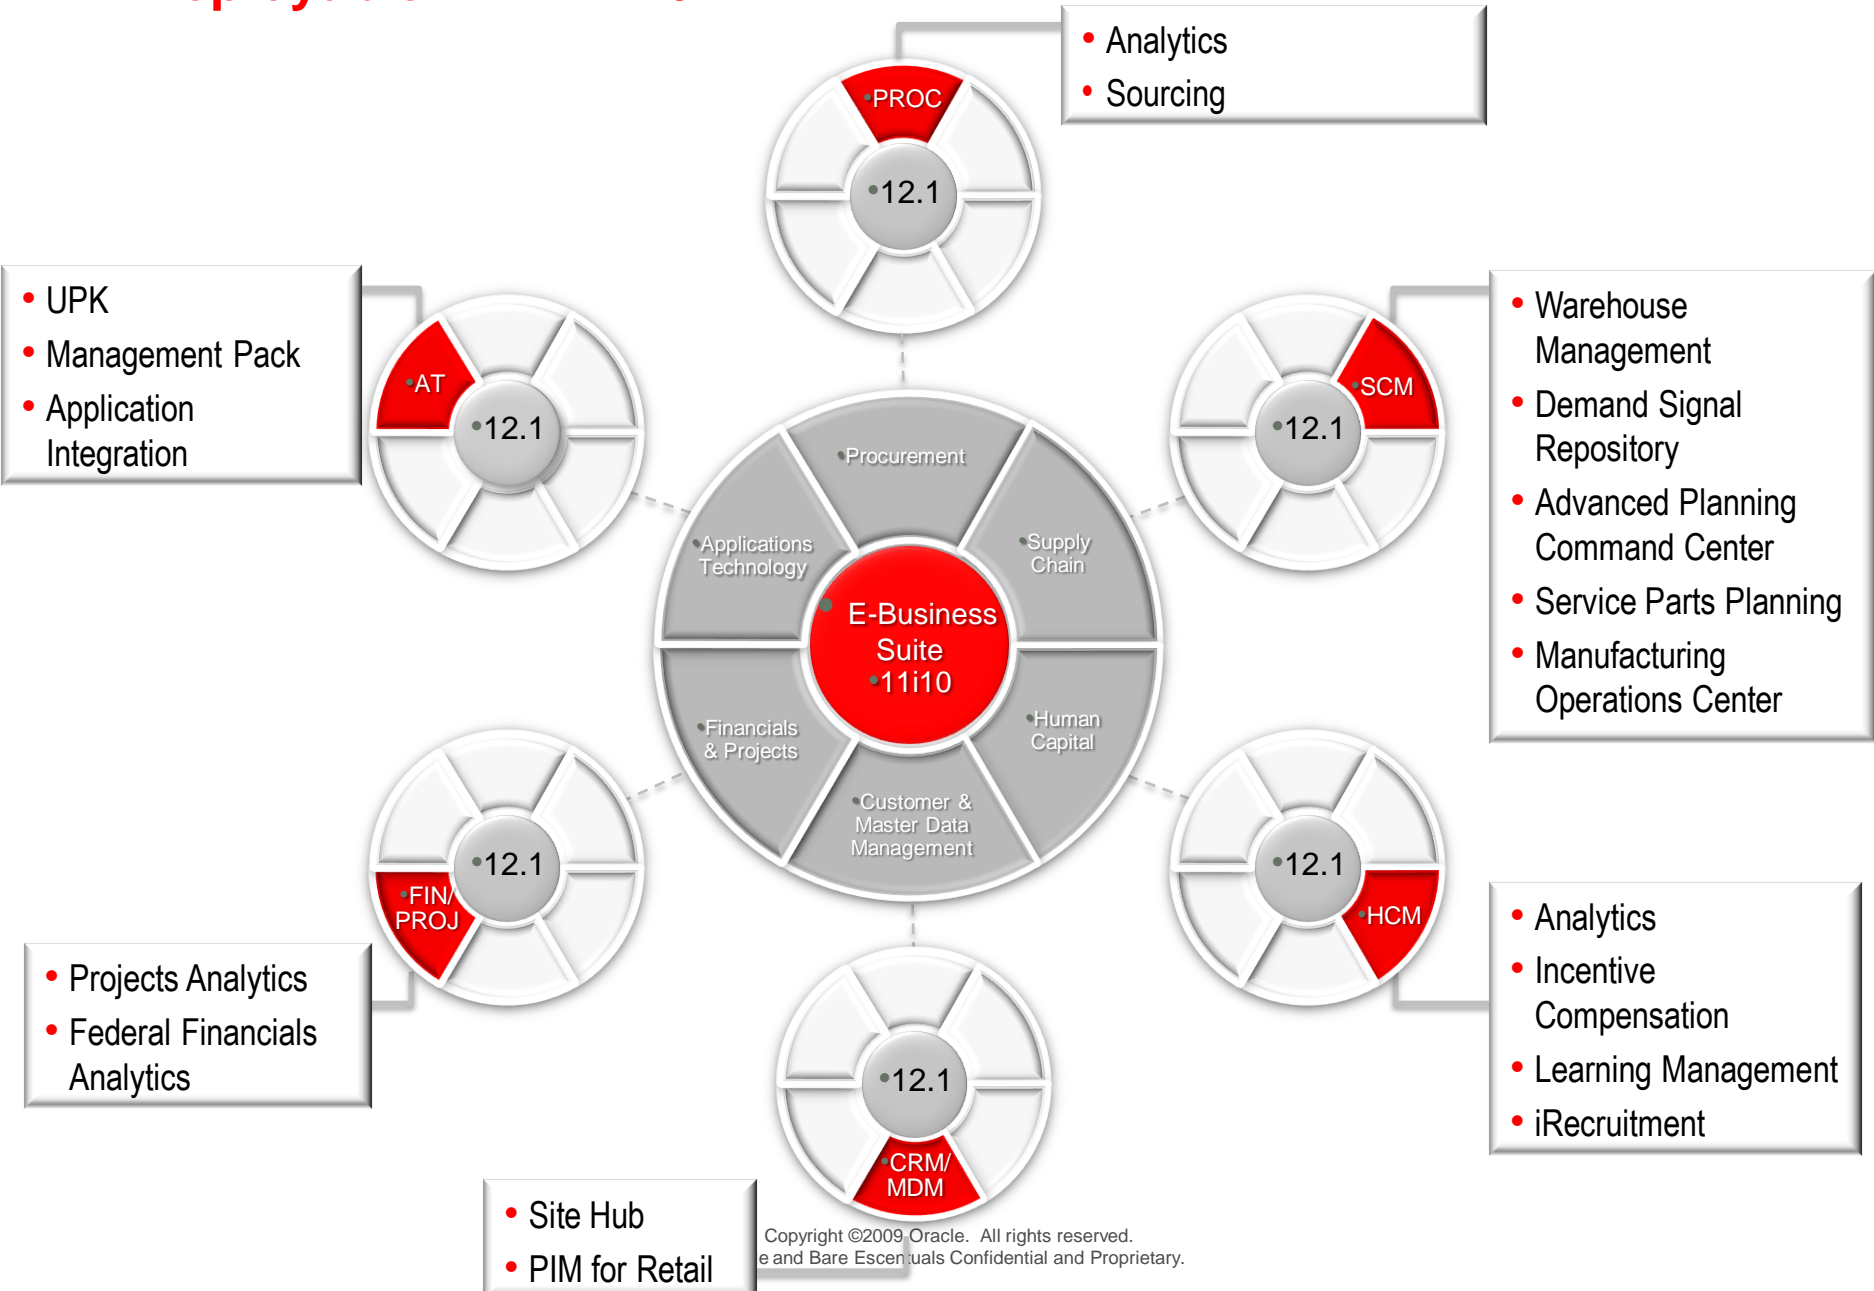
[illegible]

PROC
12.1

- Analytics
- Sourcing

- UPK
- Management Pack
- Application Integration

AT
12.1

SCM
12.1

- Warehouse Management
- Demand Signal Repository
- Advanced Planning Command Center
- Service Parts Planning
- Manufacturing Operations Center

Procurement
Applications Technology
Supply Chain
E-Business Suite 11i10
Financials & Projects
Human Capital
Customer & Master Data Management

12.1
FIN/ PROJ

12.1
HCM

- Projects Analytics
- Federal Financials Analytics

- Analytics
- Incentive Compensation
- Learning Management
- iRecruitment

12.1
CRM/ MDM

- Site Hub
- PIM for Retail

Copyright ©2009 Oracle. All rights reserved.
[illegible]e and Bare Escen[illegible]uals Confidential and Proprietary.